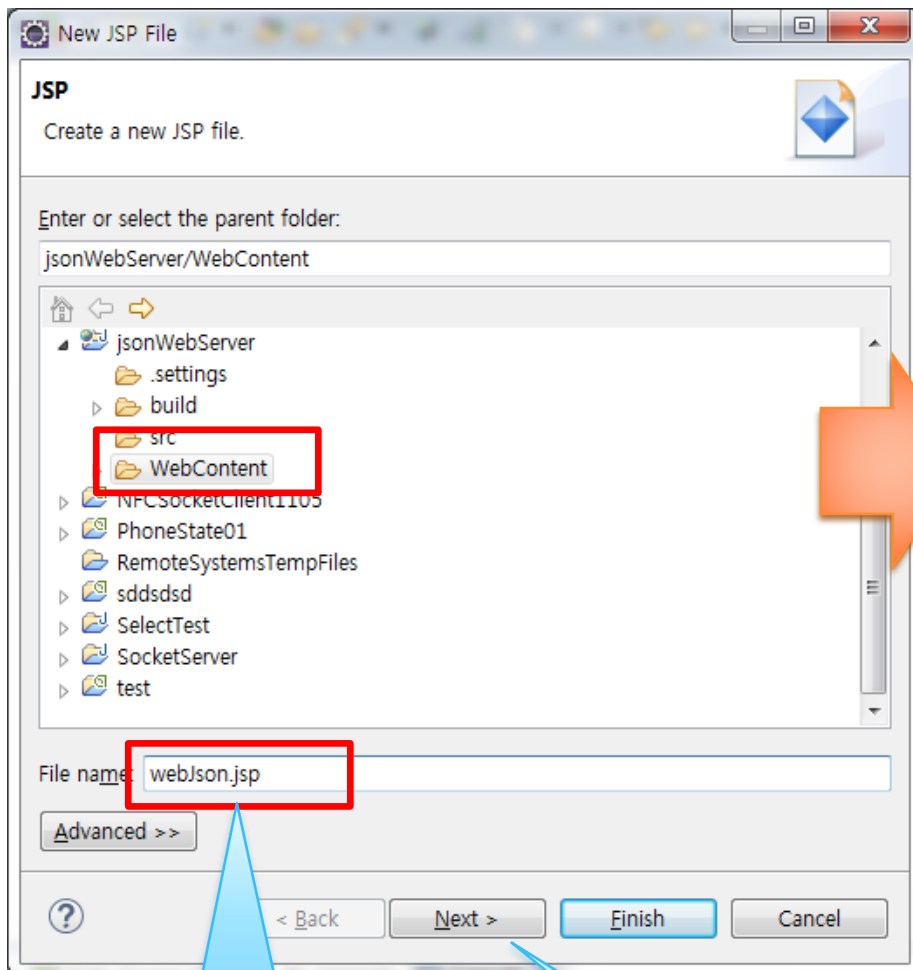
New JSP File

JSP

Create a new JSP file.

Enter or select the parent folder:

jsonWebServer/WebContent

jsonWebServer
.settings
build
src
WebContent
NFCSocketClient1105
PhoneState01
RemoteSystemsTempFiles
sddsdsd
SelectTest
SocketServer
test

File name: webJson.jsp

Advanced >>

< Back
Next >
Finish
Cancel